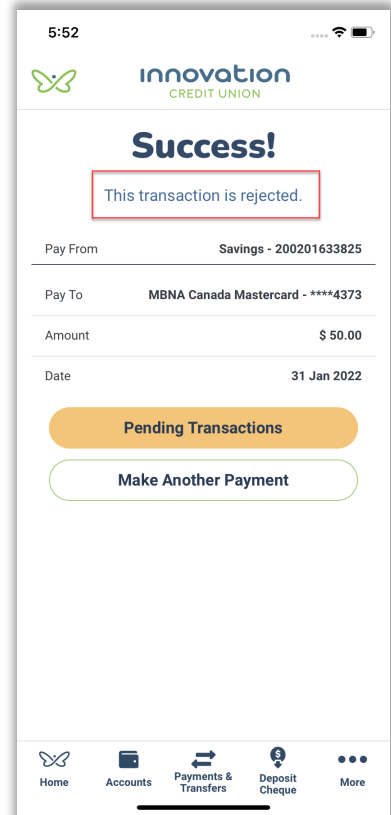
5:52

innovation
CREDIT UNION

Success!

This transaction is rejected.

| Pay From | Savings - 200201633825 |
|---|---|
| Pay To | MBNA Canada Mastercard - ****4373 |
| Amount | $ 50.00 |
| Date | 31 Jan 2022 |

Pending Transactions

Make Another Payment

Home
Accounts
Payments & Transfers
Deposit Cheque
More